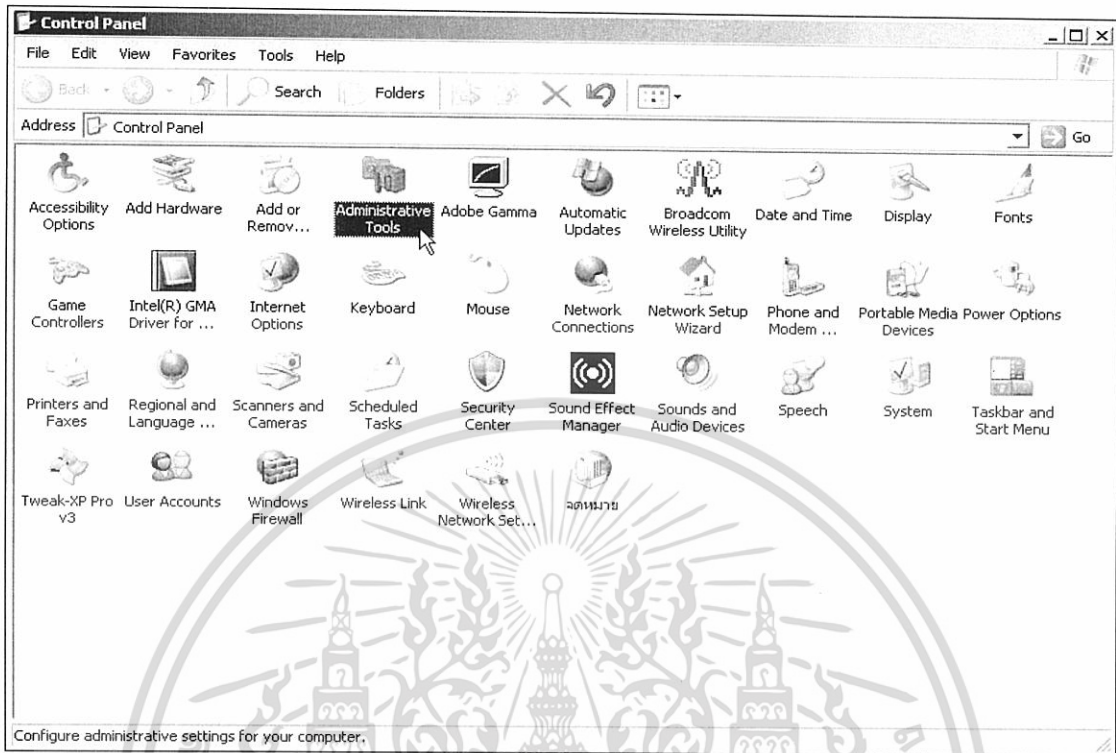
Control Panel

File Edit View Favorites Tools Help

Back Search Folders

Address Control Panel Go

Accessibility Options

Add Hardware

Add or Remov...

Administrative Tools

Adobe Gamma

Automatic Updates

Broadcom Wireless Utility

Date and Time

Display

Fonts

Game Controllers

Intel(R) GMA Driver for ...

Internet Options

Keyboard

Mouse

Network Connections

Network Setup Wizard

Phone and Modem ...

Portable Media Devices

Power Options

Printers and Faxes

Regional and Language ...

Scanners and Cameras

Scheduled Tasks

Security Center

Sound Effect Manager

Sounds and Audio Devices

Speech

System

Taskbar and Start Menu

Tweak-XP Pro v3

User Accounts

Windows Firewall

Wireless Link

Wireless Network Set...

จดหมาย

Configure administrative settings for your computer.